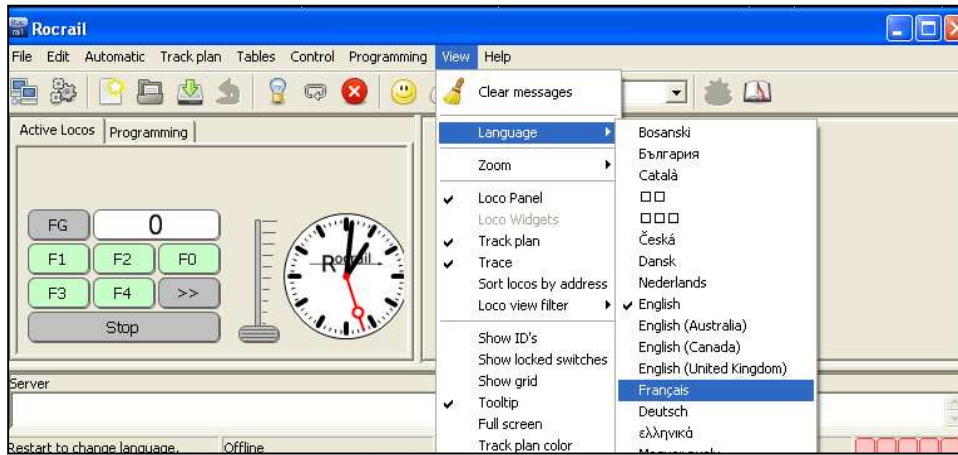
Rocrail

File Edit Automatic Track plan Tables Control Programming View Help

Active Locos | Programming

FG 0
F1 F2 F0
F3 F4 >>
Stop

Rocrail

Clear messages
Language
Zoom
Loco Panel
Loco Widgets
Track plan
Trace
Sort locos by address
Loco view filter
Show ID's
Show locked switches
Show grid
Tooltip
Full screen
Track plan color

Bosanski
България
Català
□□
□□□
Česká
Dansk
Nederlands
English
English (Australia)
English (Canada)
English (United Kingdom)
Français
Deutsch
ελληνικά
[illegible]

Server

Restart to change language. Offline